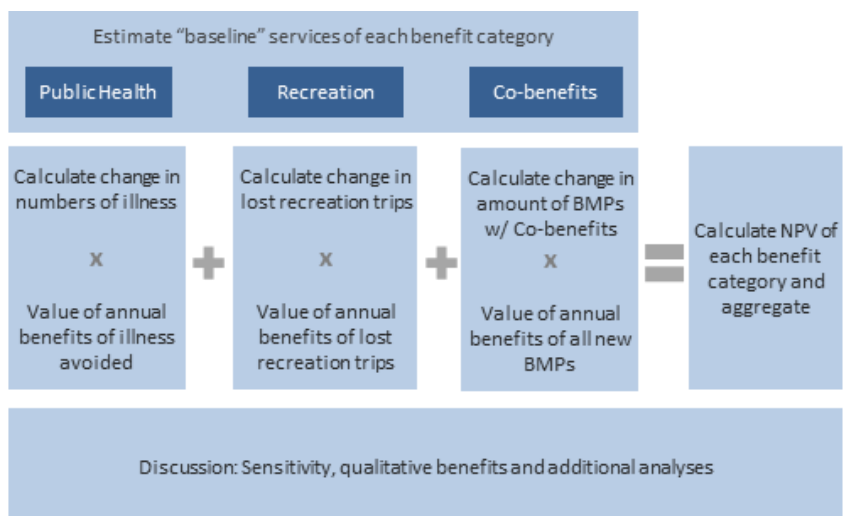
Estimate "baseline" services of each benefit category

Public Health

Recreation

Co-benefits

Calculate change in numbers of illness

x

Value of annual benefits of illness avoided

+

Calculate change in lost recreation trips

x

Value of annual benefits of lost recreation trips

+

Calculate change in amount of BMPs w/ Co-benefits

x

Value of annual benefits of all new BMPs

=

Calculate NPV of each benefit category and aggregate

Discussion: Sensitivity, qualitative benefits and additional analyses